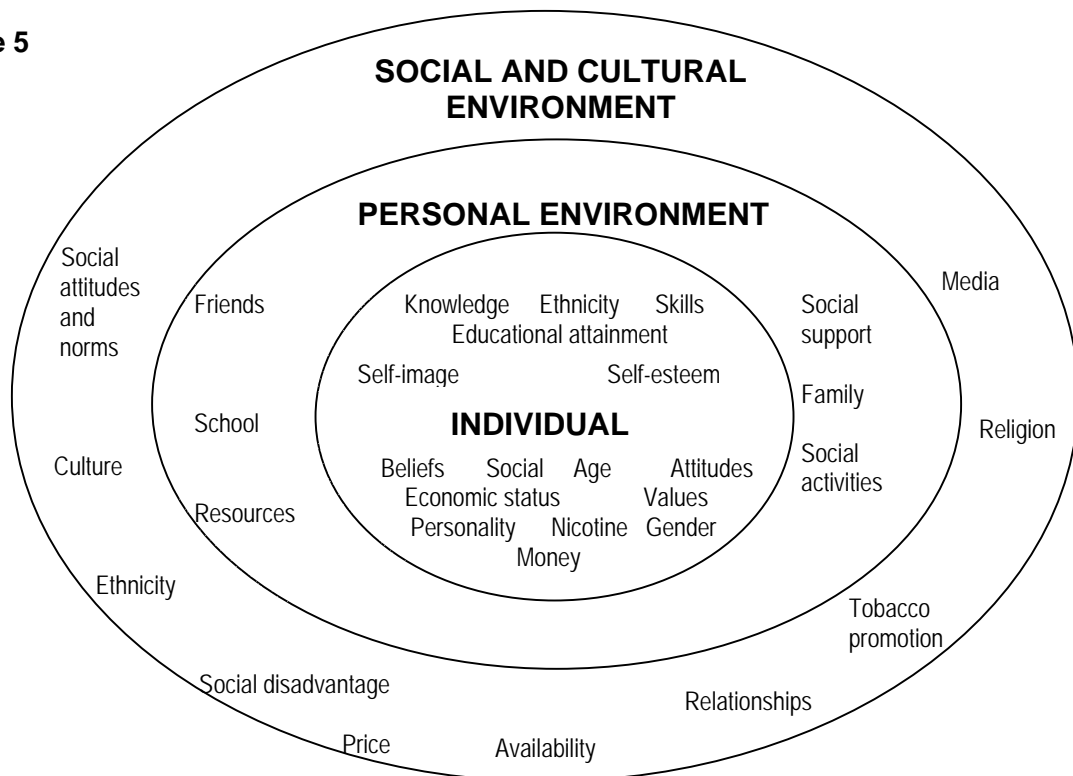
e 5

SOCIAL AND CULTURAL ENVIRONMENT

PERSONAL ENVIRONMENT

Social attitudes and norms

Friends

Knowledge Ethnicity Skills
Educational attainment

Social support

Media

Self-image

Self-esteem

Family

School

INDIVIDUAL

Religion

Culture

Beliefs Social Age Attitudes
Economic status Values
Personality Nicotine Gender
Money

Social activities

Resources

Ethnicity

Tobacco promotion

Social disadvantage

Relationships

Price

Availability